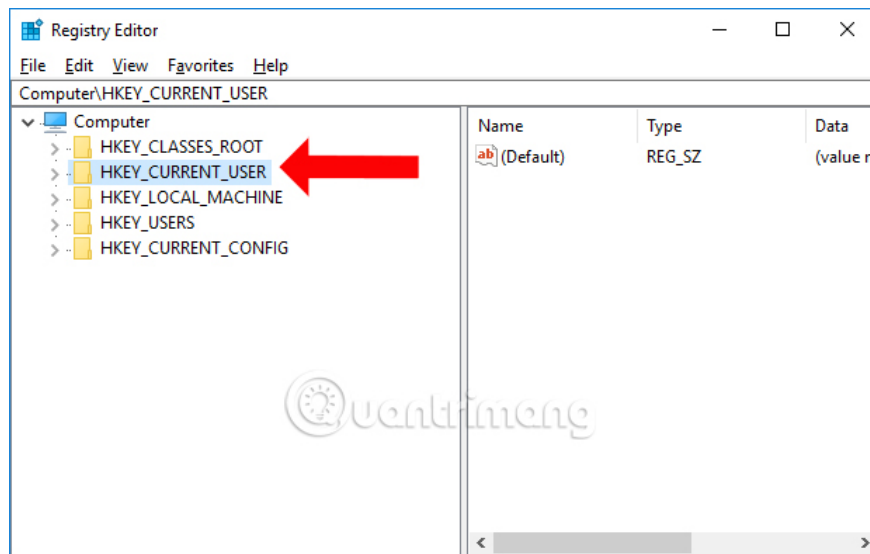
Registry Editor

File Edit View Favorites Help

Computer\HKEY_CURRENT_USER

Computer
HKEY_CLASSES_ROOT
HKEY_CURRENT_USER
HKEY_LOCAL_MACHINE
HKEY_USERS
HKEY_CURRENT_CONFIG

| Name | Type | Data |
|---|---|---|
| ab (Default) | REG_SZ | (value n |

Quantrimang